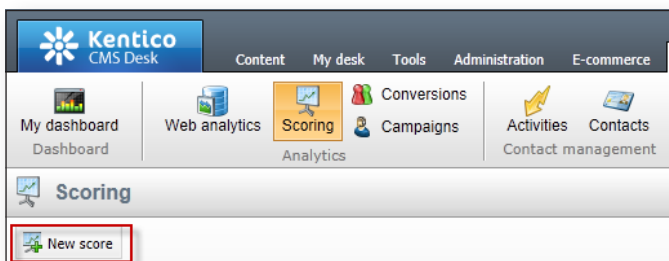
Kentico
CMS Desk

Content My desk Tools Administration E-commerce

My dashboard
Dashboard

Web analytics Scoring Conversions Campaigns
Analytics

Activities Contacts
Contact management

Scoring

New score